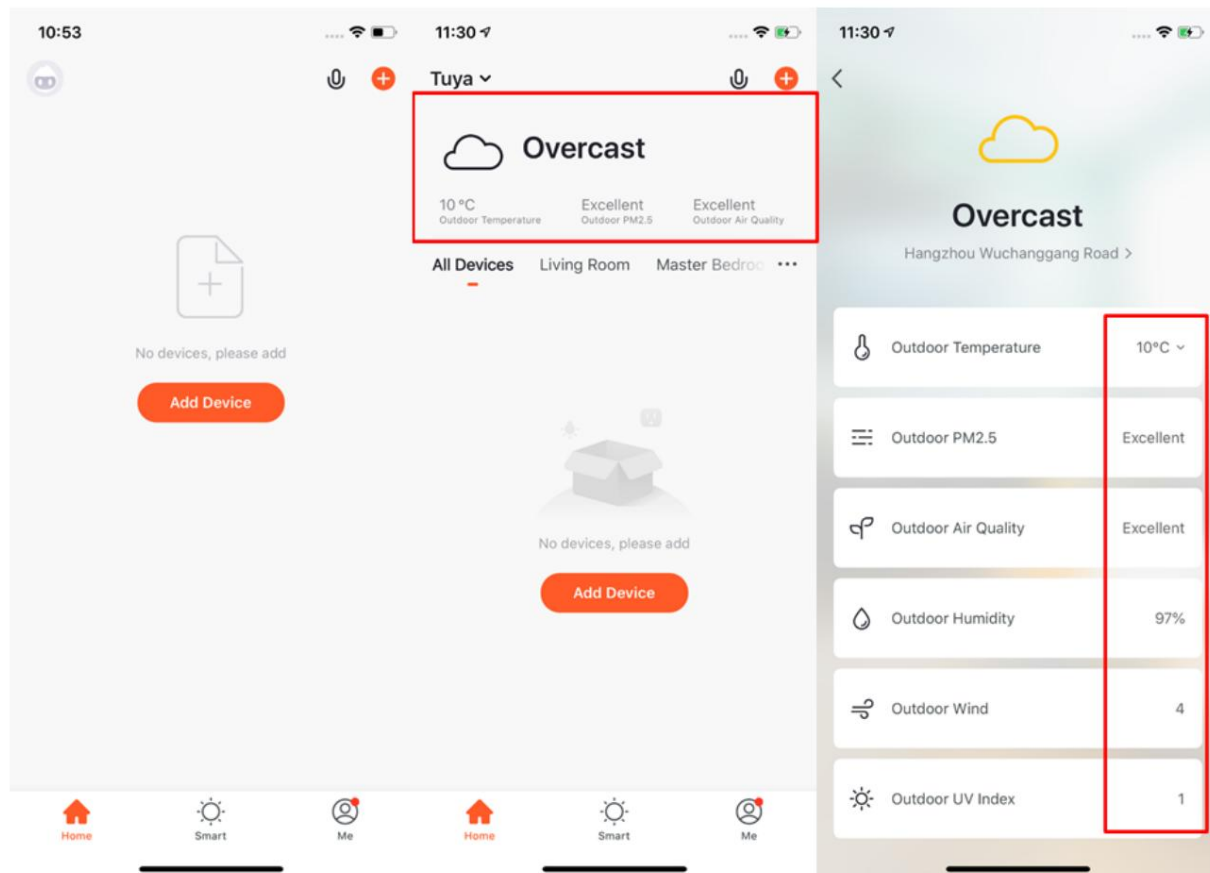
10:53

No devices, please add

Add Device

Home Smart Me

11:30

Tuya

Overcast

10 °C
Outdoor Temperature

Excellent
Outdoor PM2.5

Excellent
Outdoor Air Quality

All Devices Living Room Master Bedro ···

No devices, please add

Add Device

Home Smart Me

11:30

Overcast

Hangzhou Wuchanggang Road >

| | |
|---|---|
| Outdoor Temperature | 10°C |
| Outdoor PM2.5 | Excellent |
| Outdoor Air Quality | Excellent |
| Outdoor Humidity | 97% |
| Outdoor Wind | 4 |
| Outdoor UV Index | 1 |